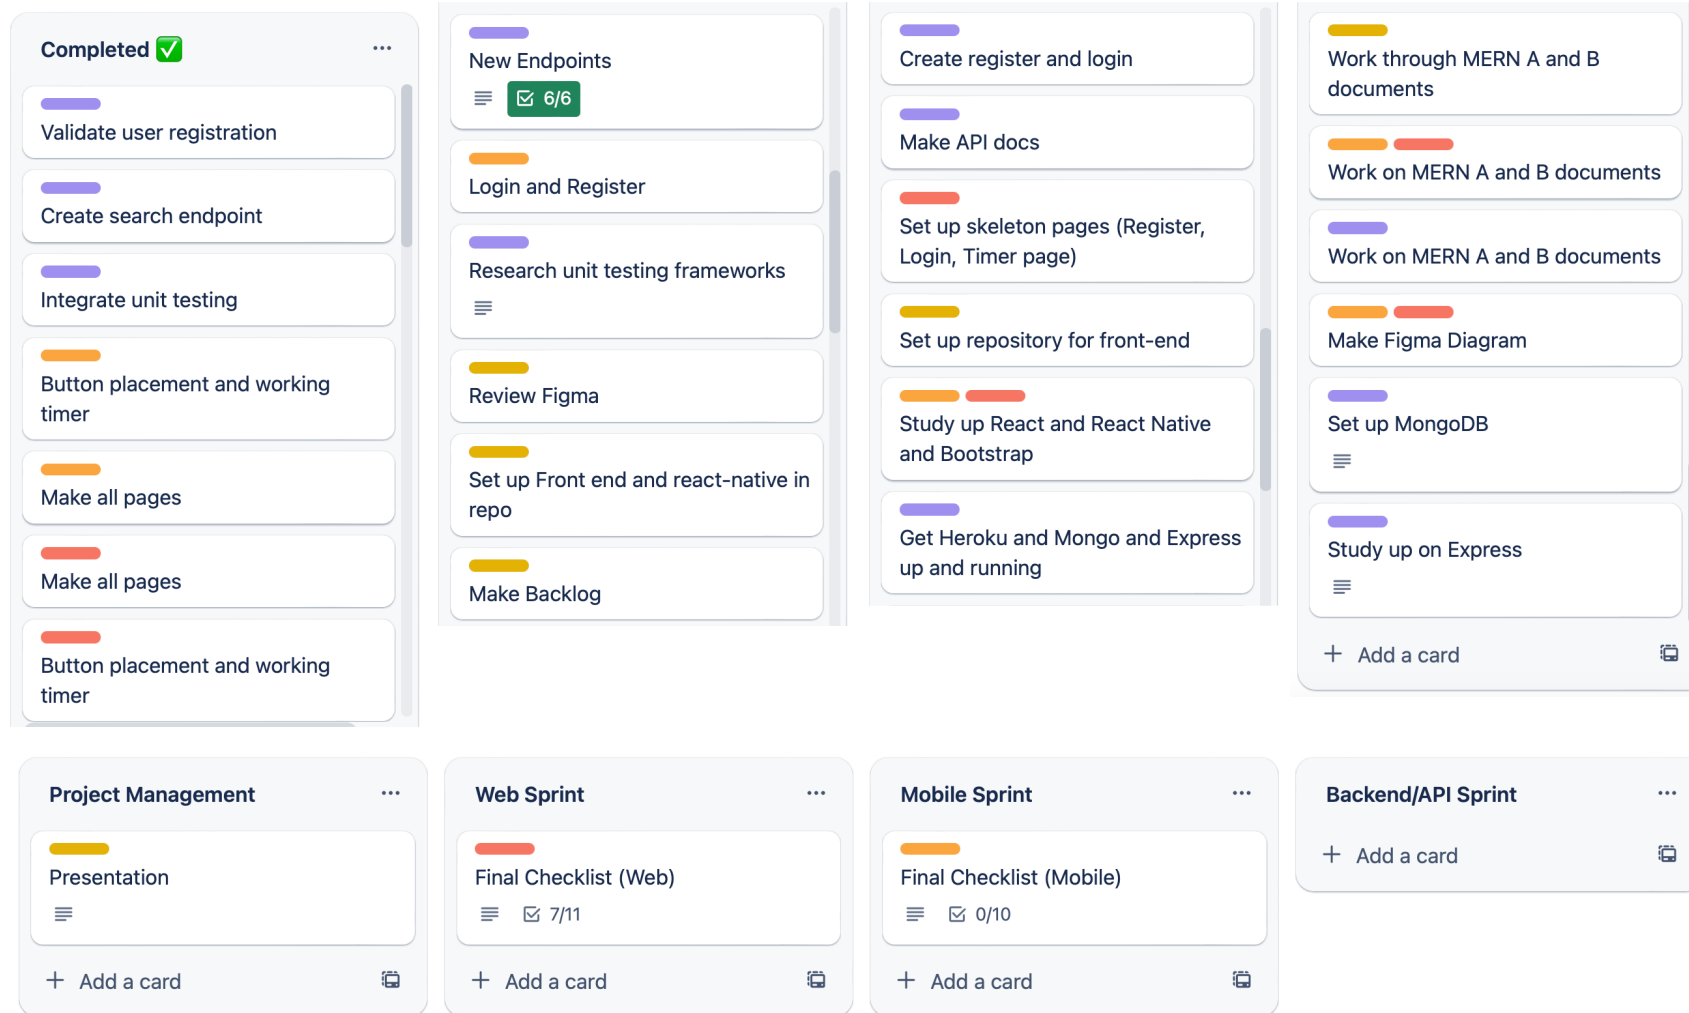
Completed ✅ ···

Validate user registration

Create search endpoint

Integrate unit testing

Button placement and working timer

Make all pages

Make all pages

Button placement and working timer

New Endpoints
6/6

Login and Register

Research unit testing frameworks

Review Figma

Set up Front end and react-native in repo

Make Backlog

Create register and login

Make API docs

Set up skeleton pages (Register, Login, Timer page)

Set up repository for front-end

Study up React and React Native and Bootstrap

Get Heroku and Mongo and Express up and running

Work through MERN A and B documents

Work on MERN A and B documents

Work on MERN A and B documents

Make Figma Diagram

Set up MongoDB

Study up on Express

+ Add a card

Project Management ···

Presentation

+ Add a card

Web Sprint ···

Final Checklist (Web)
7/11

+ Add a card

Mobile Sprint ···

Final Checklist (Mobile)
0/10

+ Add a card

Backend/API Sprint ···

+ Add a card